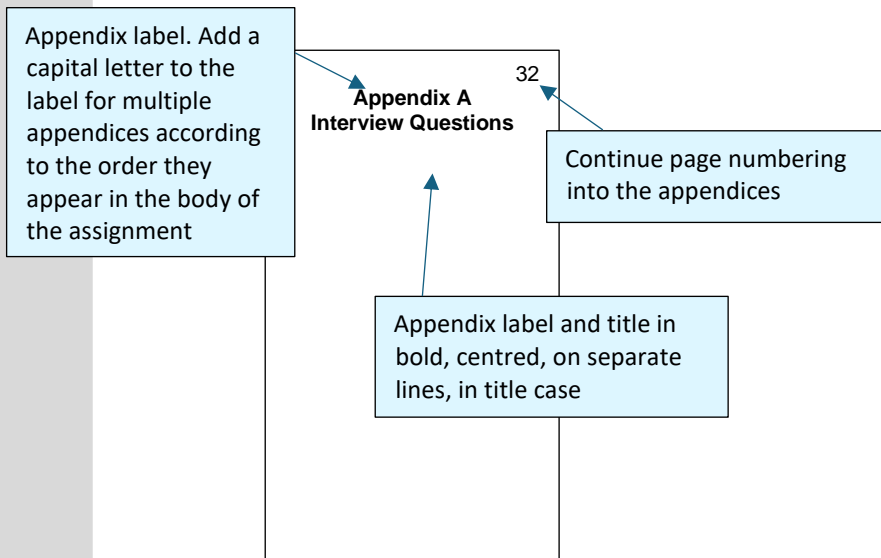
Appendix label. Add a capital letter to the label for multiple appendices according to the order they appear in the body of the assignment

32

**Appendix A**
**Interview Questions**

Continue page numbering into the appendices

Appendix label and title in bold, centred, on separate lines, in title case